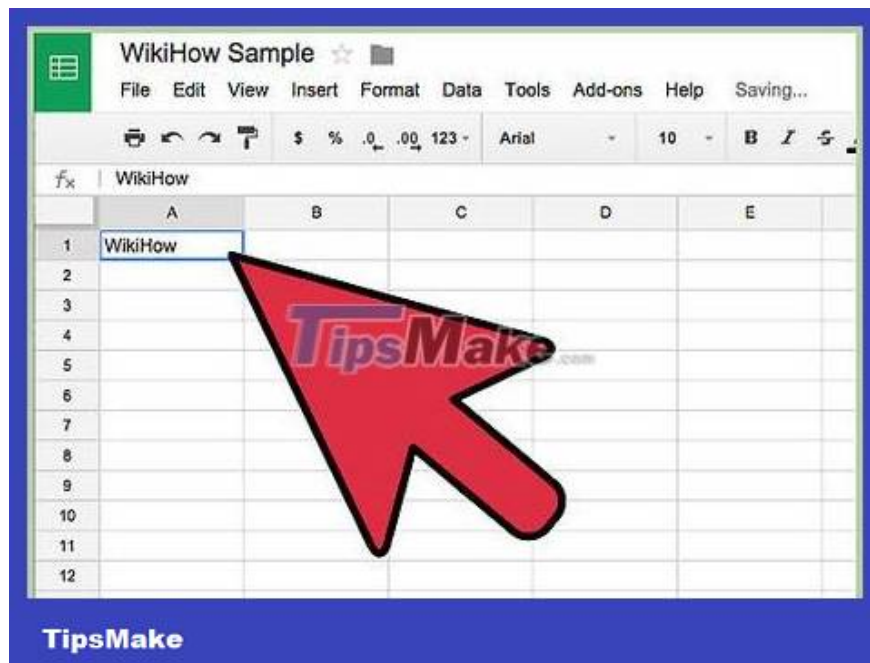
WikiHow Sample

File Edit View Insert Format Data Tools Add-ons Help Saving...

$ % .0 .00 123 - Arial - 10 - B I S

fx WikiHow

| | A | B | C | D | E |
|---|---|---|---|---|---|
| 1 | WikiHow | | | | |
| 2 | | | | | |
| 3 | | | | | |
| 4 | | | | | |
| 5 | | | | | |
| 6 | | | | | |
| 7 | | | | | |
| 8 | | | | | |
| 9 | | | | | |
| 10 | | | | | |
| 11 | | | | | |
| 12 | | | | | |

TipsMake.com

TipsMake